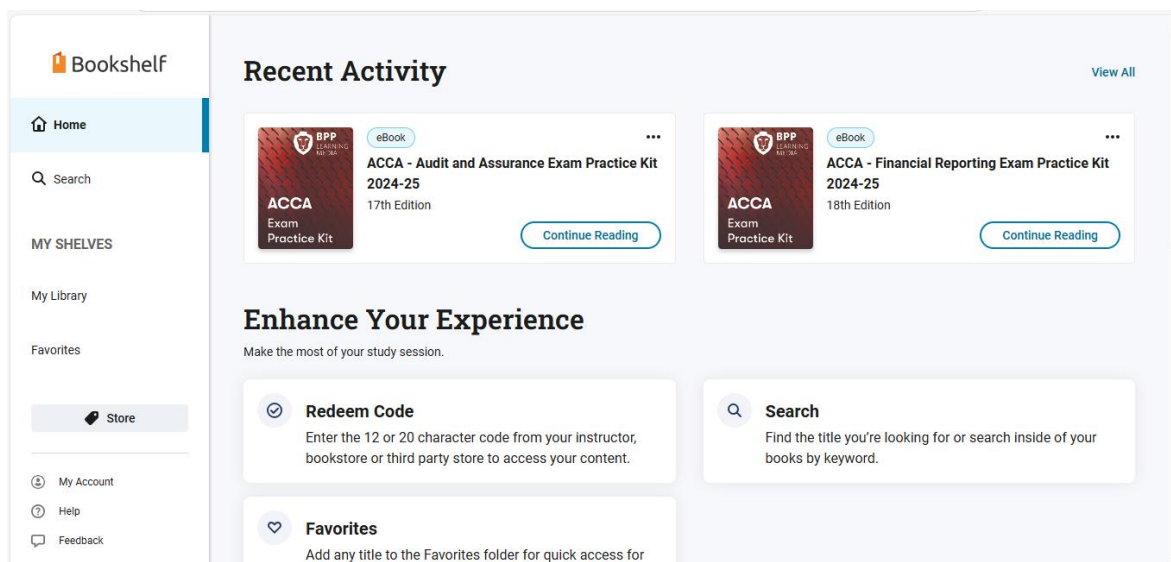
Bookshelf

Home

Search

MY SHELVES

My Library

Favorites

Store

My Account

Help

Feedback

Recent Activity

View All

BPP LEARNING MEDIA
ACCA
Exam
Practice Kit

eBook
...
ACCA - Audit and Assurance Exam Practice Kit 2024-25
17th Edition
Continue Reading

BPP LEARNING MEDIA
ACCA
Exam
Practice Kit

eBook
...
ACCA - Financial Reporting Exam Practice Kit 2024-25
18th Edition
Continue Reading

Enhance Your Experience

Make the most of your study session.

Redeem Code
Enter the 12 or 20 character code from your instructor, bookstore or third party store to access your content.

Search
Find the title you're looking for or search inside of your books by keyword.

Favorites
Add any title to the Favorites folder for quick access for